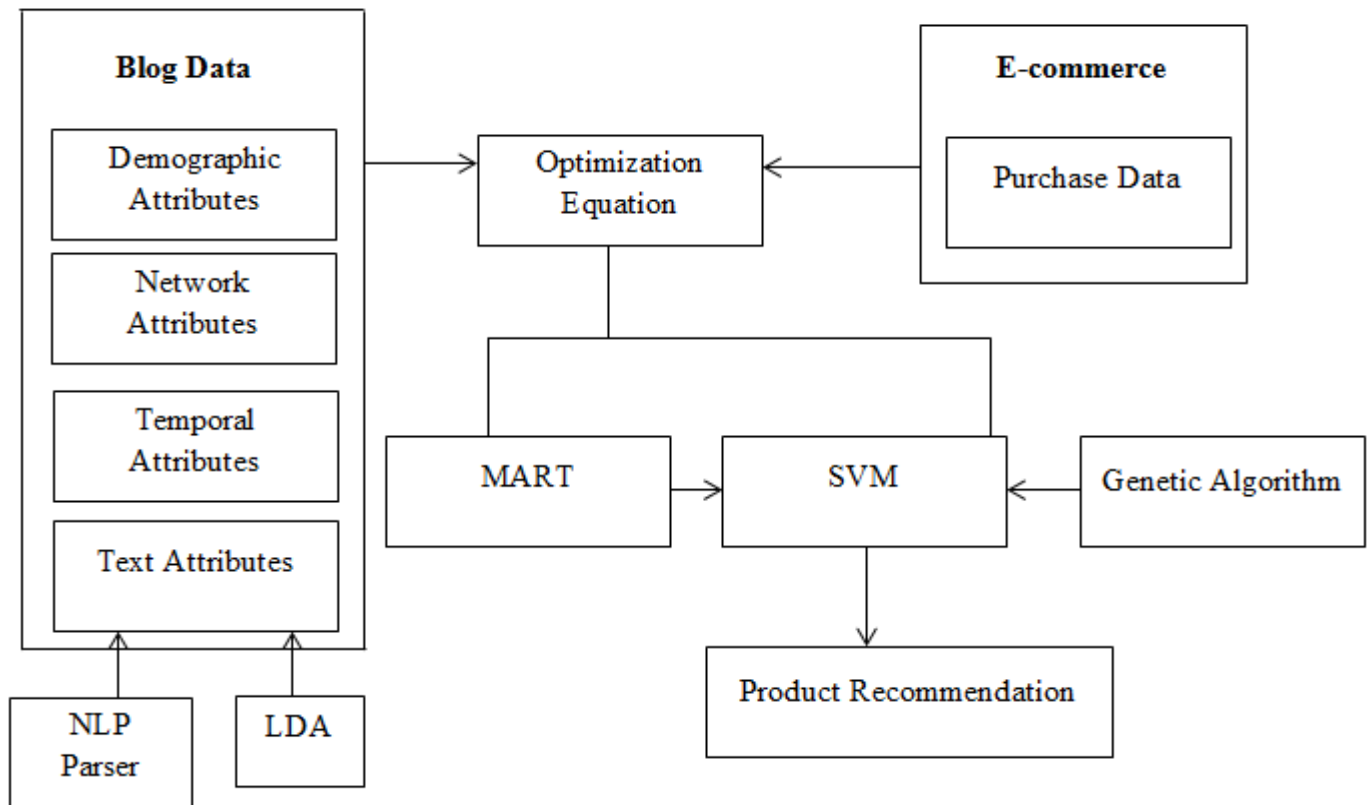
Blog Data

Demographic Attributes

Network Attributes

Temporal Attributes

Text Attributes

NLP Parser

LDA

Optimization Equation

E-commerce

Purchase Data

MART

SVM

Genetic Algorithm

Product Recommendation